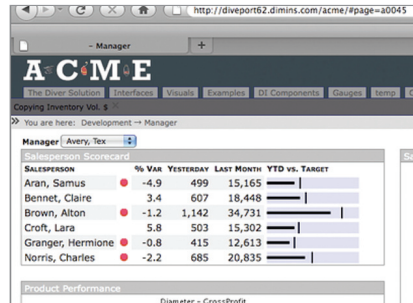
http://diveport62.dimins.com/acme/#page=a0045

- Manager

+

ACME

The Diver Solution | Interfaces | Visuals | Examples | DI Components | Gauges | temp | Ch

Copying Inventory Vol. $

You are here: Development → Manager

Manager Avery, Tex

Salesperson Scorecard

| Salesperson | % Var | Yesterday | Last Month | YTD vs. Target |
|---|---|---|---|---|
| Aran, Samus | -4.9 | 499 | 15,165 | |
| Bennet, Claire | 3.4 | 607 | 18,448 | |
| Brown, Alton | -1.2 | 1,142 | 34,731 | |
| Croft, Lara | 5.8 | 503 | 15,302 | |
| Granger, Hermione | -0.8 | 415 | 12,613 | |
| Norris, Charles | -2.2 | 685 | 20,835 | |

Product Performance

Diameter - CrossProfit

S